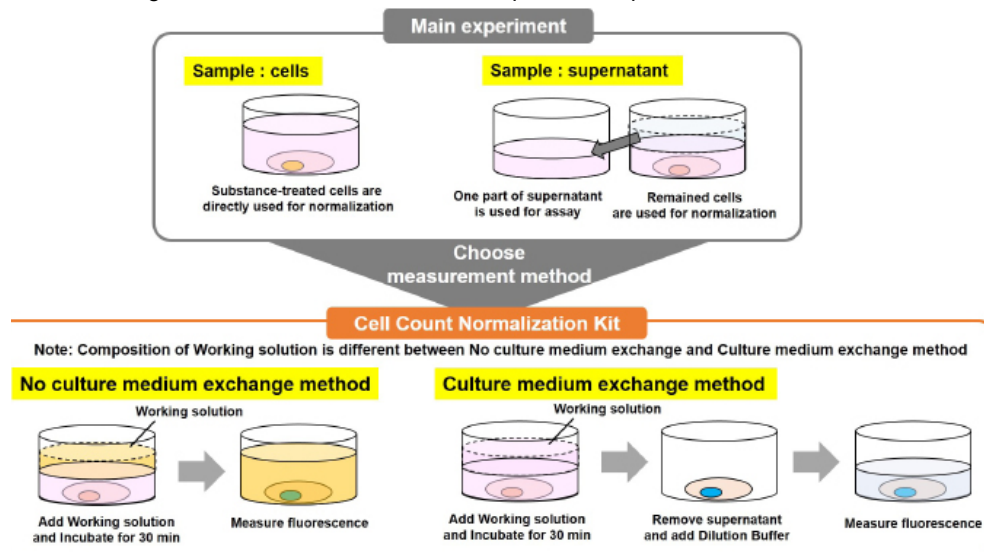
Main experiment

Sample : cells

Substance-treated cells are directly used for normalization

Sample : supernatant

One part of supernatant is used for assay

Remained cells are used for normalization

Choose measurement method

Cell Count Normalization Kit

Note: Composition of Working solution is different between No culture medium exchange and Culture medium exchange method

No culture medium exchange method

Working solution

Add Working solution and Incubate for 30 min

Measure fluorescence

Culture medium exchange method

Working solution

Add Working solution and Incubate for 30 min

Remove supernatant and add Dilution Buffer

Measure fluorescence